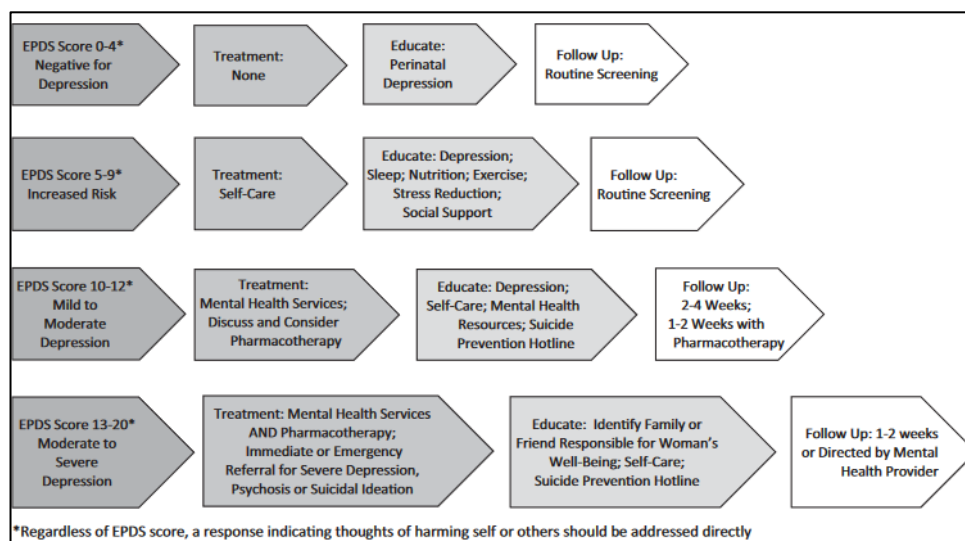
EPDS Score 0-4*
Negative for
Depression

Treatment:
None

Educate:
Perinatal
Depression

Follow Up:
Routine Screening

EPDS Score 5-9*
Increased Risk

Treatment:
Self-Care

Educate: Depression;
Sleep; Nutrition; Exercise;
Stress Reduction;
Social Support

Follow Up:
Routine Screening

EPDS Score 10-12*
Mild to
Moderate
Depression

Treatment:
Mental Health Services;
Discuss and Consider
Pharmacotherapy

Educate: Depression;
Self-Care; Mental Health
Resources; Suicide
Prevention Hotline

Follow Up:
2-4 Weeks;
1-2 Weeks with
Pharmacotherapy

EPDS Score 13-20*
Moderate to
Severe
Depression

Treatment: Mental Health Services
AND Pharmacotherapy;
Immediate or Emergency
Referral for Severe Depression,
Psychosis or Suicidal Ideation

Educate: Identify Family or
Friend Responsible for Woman's
Well-Being; Self-Care;
Suicide Prevention Hotline

Follow Up: 1-2 weeks
or Directed by Mental
Health Provider

*Regardless of EPDS score, a response indicating thoughts of harming self or others should be addressed directly